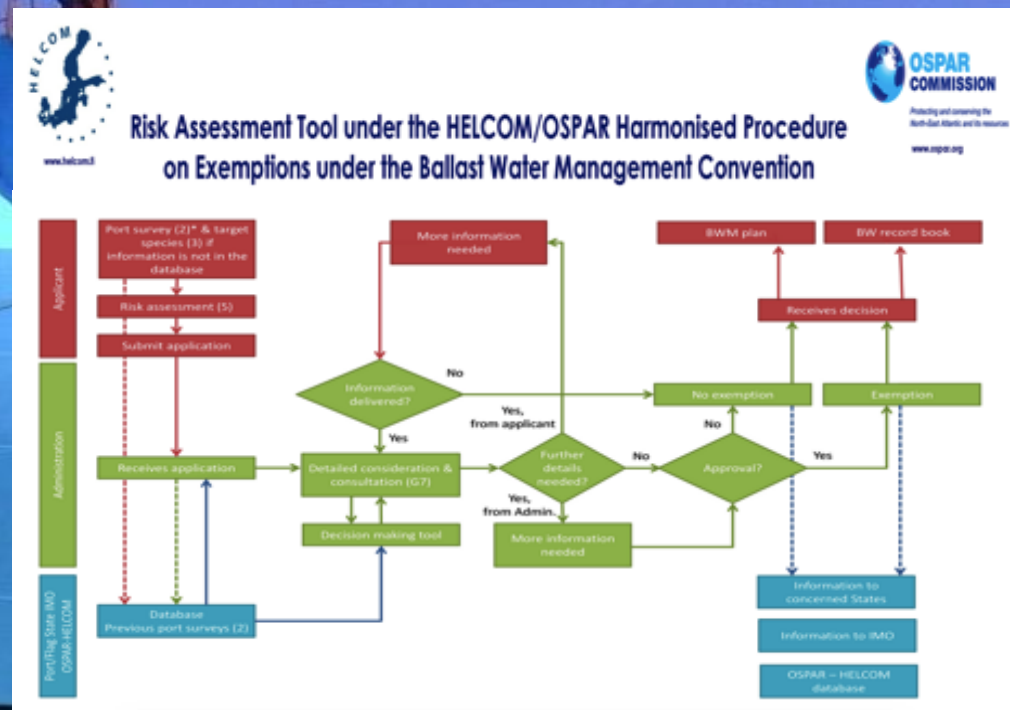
HELCOM

www.helcom.fi

OSPAR COMMISSION

Protecting and conserving the North-East Atlantic and its resources

www.ospar.org

Risk Assessment Tool under the HELCOM/OSPAR Harmonised Procedure on Exemptions under the Ballast Water Management Convention

Applicant

Port survey (2)* & target species (3) if information is not in the database

Risk assessment (5)

Submit application

More information needed

BWM plan

BW record book

Receives decision

Administration

Information delivered?

No

Yes

Yes, from applicant

No exemption

Exemption

No

Receives application

Detailed consideration & consultation (G7)

Further details needed?

No

Approval?

Yes

Yes, from Admin.

Decision making tool

More information needed

Port/Flag State IMO OSPAR-HELCOM

Database Previous port surveys (2)

Information to concerned States

Information to IMO

OSPAR – HELCOM database